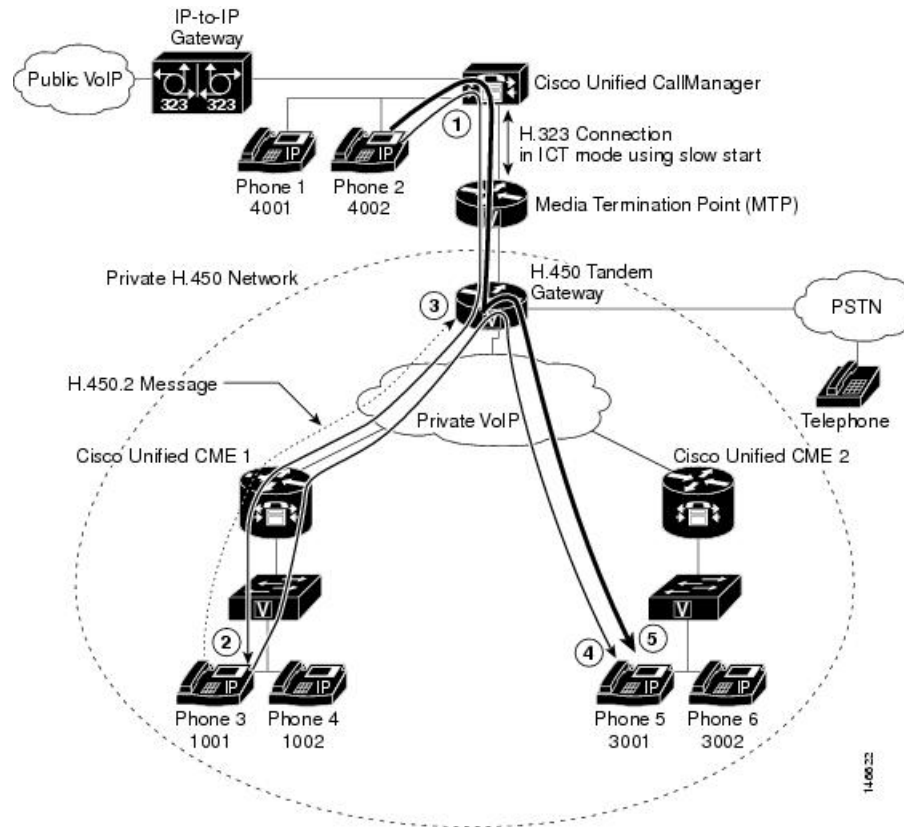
IP-to-IP Gateway

Public VoIP

323 323

Cisco Unified CallManager

1

H.323 Connection in ICT mode using slow start

IP IP

Phone 1 4001

Phone 2 4002

Media Termination Point (MTP)

Private H.450 Network

H.450 Tandem Gateway

3

PSTN

H.450.2 Message

Telephone

Private VoIP

Cisco Unified CME 1

Cisco Unified CME 2

V

V

2

4

5

IP IP

IP IP

Phone 3 1001

Phone 4 1002

Phone 5 3001

Phone 6 3002

146633